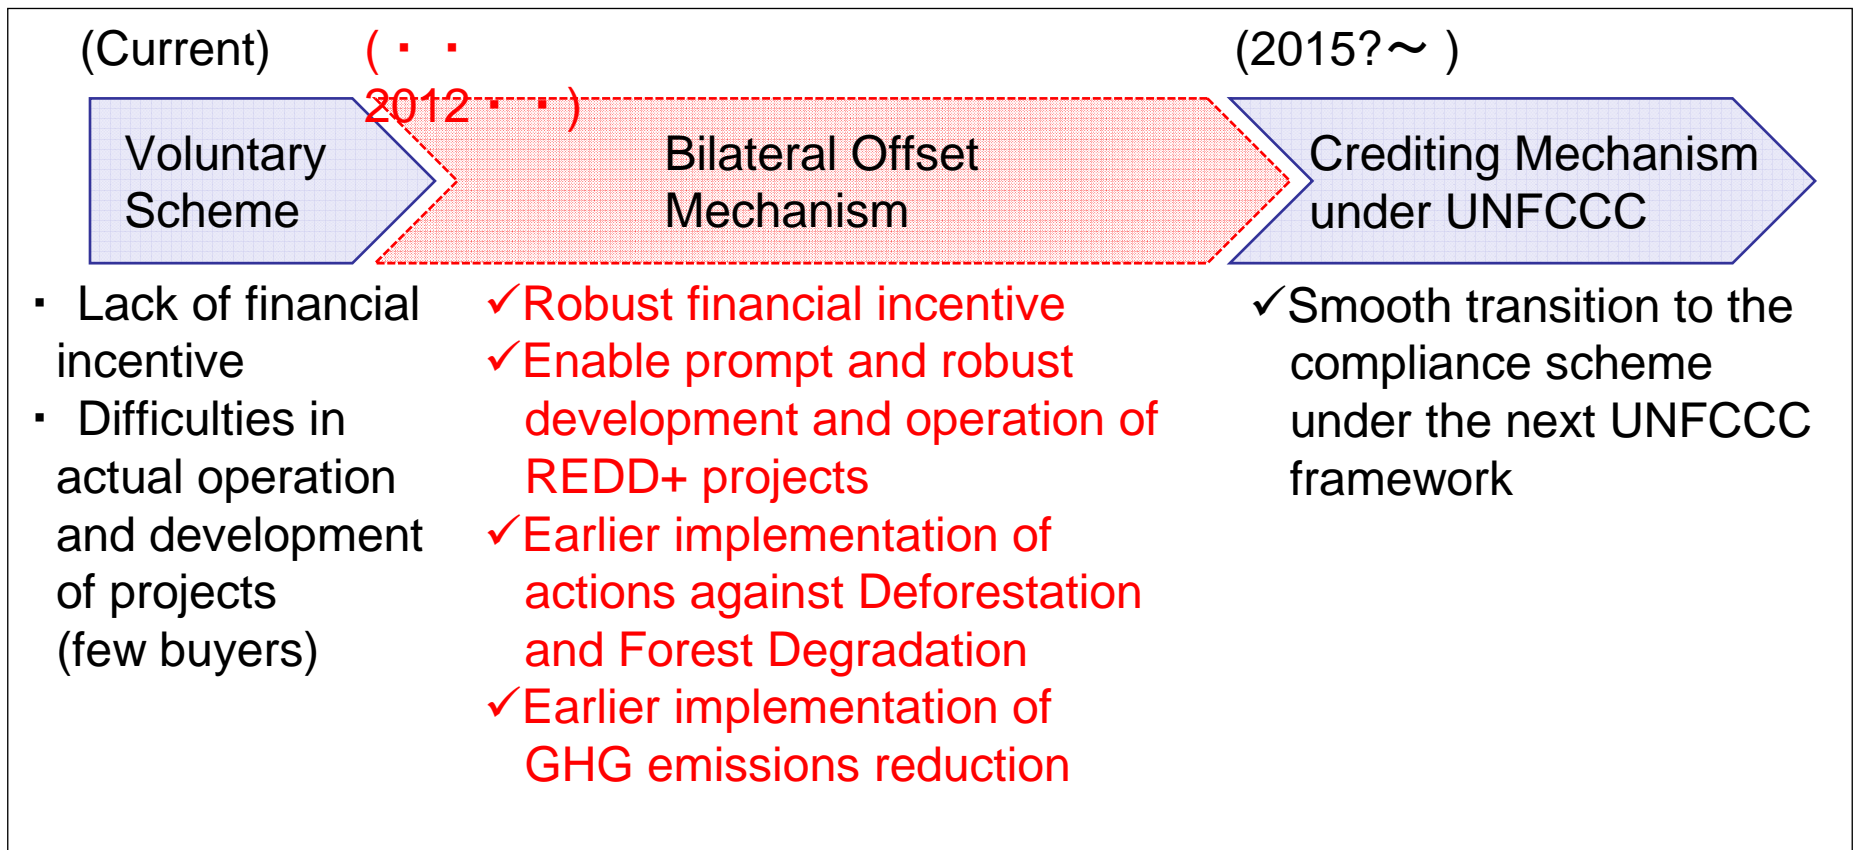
(Current)

(・・
2012・・)

(2015?～ )

Voluntary Scheme

Bilateral Offset Mechanism

Crediting Mechanism under UNFCCC

・ Lack of financial incentive
・ Difficulties in actual operation and development of projects (few buyers)

✓Robust financial incentive
✓Enable prompt and robust development and operation of REDD+ projects
✓Earlier implementation of actions against Deforestation and Forest Degradation
✓Earlier implementation of GHG emissions reduction

✓Smooth transition to the compliance scheme under the next UNFCCC framework